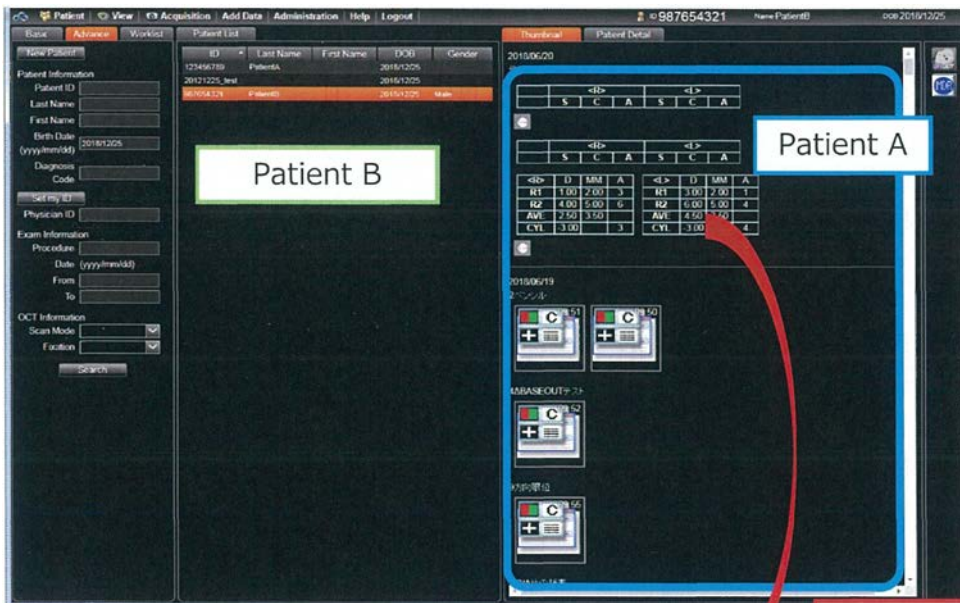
Patient | View | Acquisition | Add Data | Administration | Help | Logout

ID 987654321 Name PatientB DOB 2018/12/25

Basic Advance Worklist

New Patient

Patient Information
Patient ID
Last Name
First Name
Birth Date (yyyy/mm/dd) 2018/12/25
Diagnosis Code

Set my ID
Physician ID

Exam Information
Procedure
Date (yyyy/mm/dd)
From
To

OCT Information
Scan Mode
Fixation

Search

Patient List

| ID | Last Name | First Name | DOB | Gender |
|---|---|---|---|---|
| 123456789 | PatientA | | 2018/12/25 | |
| 20121225_test | | | 2018/12/25 | |
| 987654321 | PatientB | | 2018/12/25 | Male |

Patient B

Thumbnail Patient Detail

2018/06/20

| | <R> | | | <L> | | |
|---|---|---|---|---|---|---|
| | S | C | A | S | C | A |

| | <R> | | | <L> | | |
|---|---|---|---|---|---|---|
| | S | C | A | S | C | A |

| <R> | D | MM | A |
|---|---|---|---|
| R1 | 1.00 | 2.00 | 3 |
| R2 | 4.00 | 5.00 | 6 |
| AVE | 2.50 | 3.50 | |
| CYL | -3.00 | | 3 |

| <L> | D | MM | A |
|---|---|---|---|
| R1 | 3.00 | 2.00 | 1 |
| R2 | 6.00 | 5.00 | 4 |
| AVE | 4.50 | 3.50 | |
| CYL | -3.00 | | 4 |

Patient A

2018/06/19
2ペンシル

C 51
C 50

MBASEOUTテスト

C 52

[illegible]

C 56